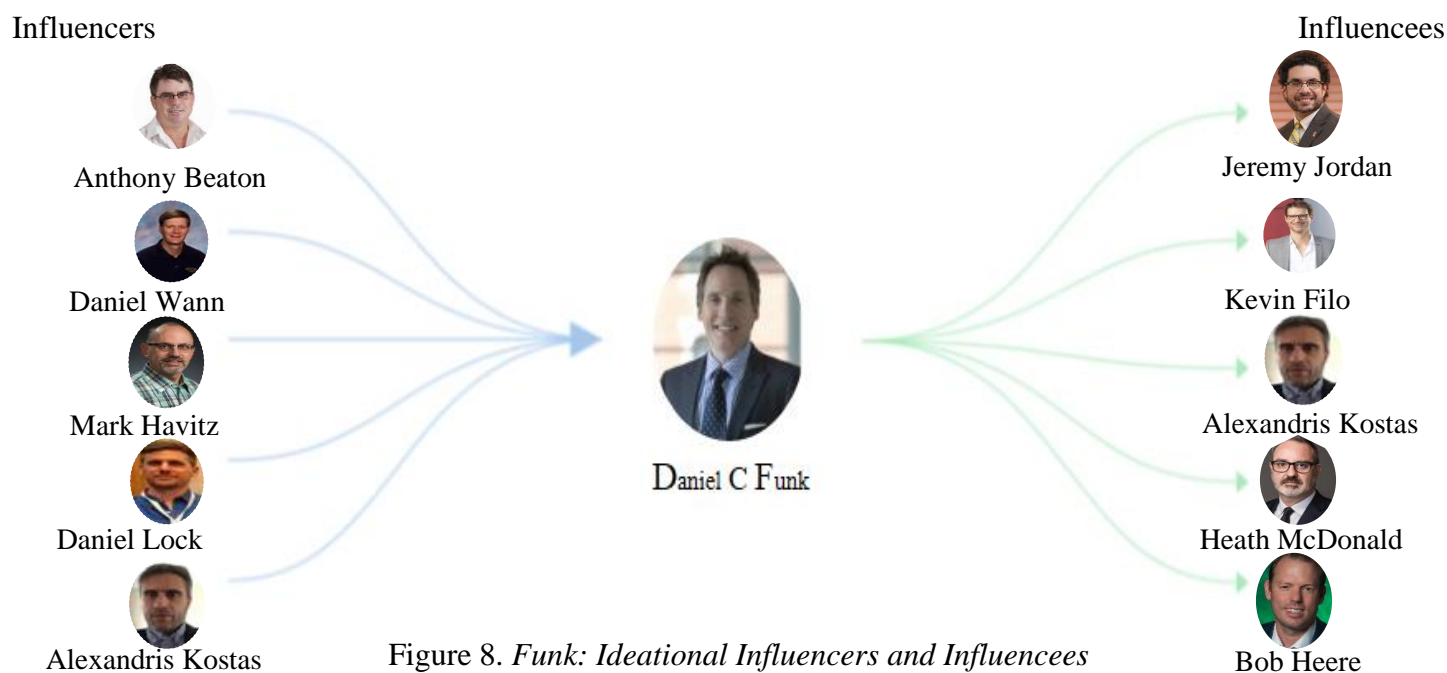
Influencers

Anthony Beaton

Daniel Wann

Mark Havitz

Daniel Lock

Alexandris Kostas

Daniel C Funk

Influencees

Jeremy Jordan

Kevin Filo

Alexandris Kostas

Heath McDonald

Bob Heere

Figure 8. *Funk: Ideational Influencers and Influencees*